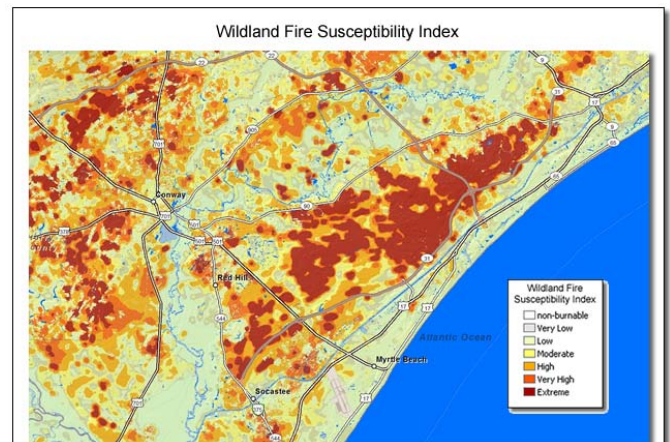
Wildland Fire Susceptibility Index

Conway

Red Hill

Myrtle Beach

Socastee

Atlantic Ocean

701
501
31
17
544

Wildland Fire Susceptibility Index
non-burnable
Very Low
Low
Moderate
High
Very High
Extreme